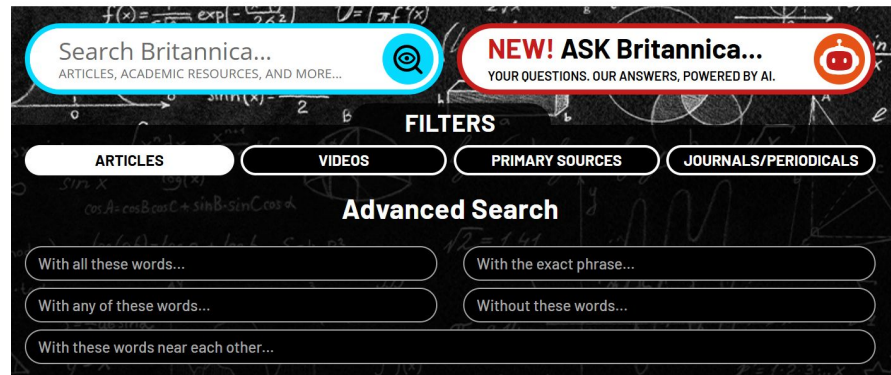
Search Britannica...
ARTICLES, ACADEMIC RESOURCES, AND MORE...

NEW! ASK Britannica...
YOUR QUESTIONS. OUR ANSWERS, POWERED BY AI.

FILTERS

ARTICLES
VIDEOS
PRIMARY SOURCES
JOURNALS/PERIODICALS

Advanced Search

With all these words...
With the exact phrase...
With any of these words...
Without these words...
With these words near each other...